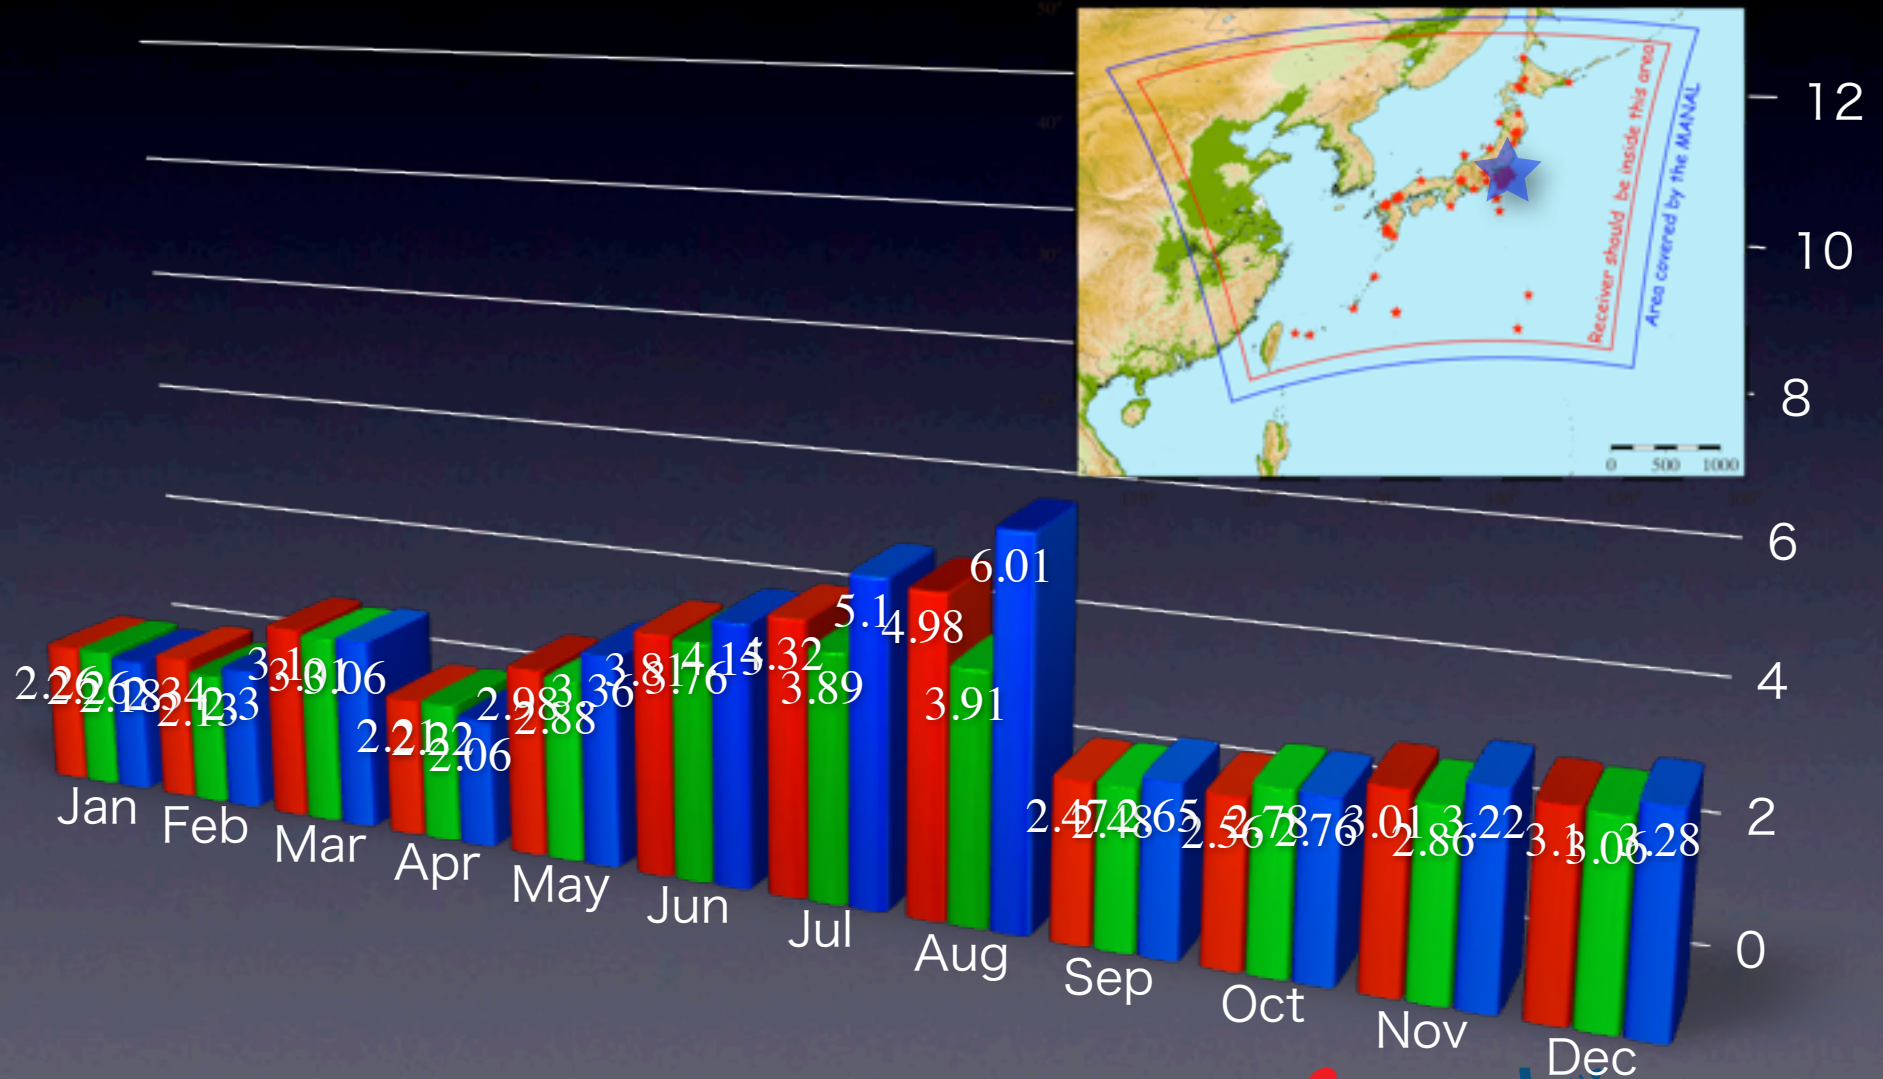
12
10
8
6
4
2
0

Receiver should be inside this area
Area covered by the MANAL
0 500 1000

2.26 2.26 2.18 2.34 2.12 2.33 3.10 3.01 3.06 2.21 2.22 2.06 2.98 2.88 3.36 3.81 3.76 4.14 4.32 3.89 5.14 4.98 3.91 6.01 2.47 2.48 2.65 2.56 2.78 2.76 3.01 2.86 3.22 3.1 3.06 3.28

Jan
Feb
Mar
Apr
May
Jun
Jul
Aug
Sep
Oct
Nov
Dec